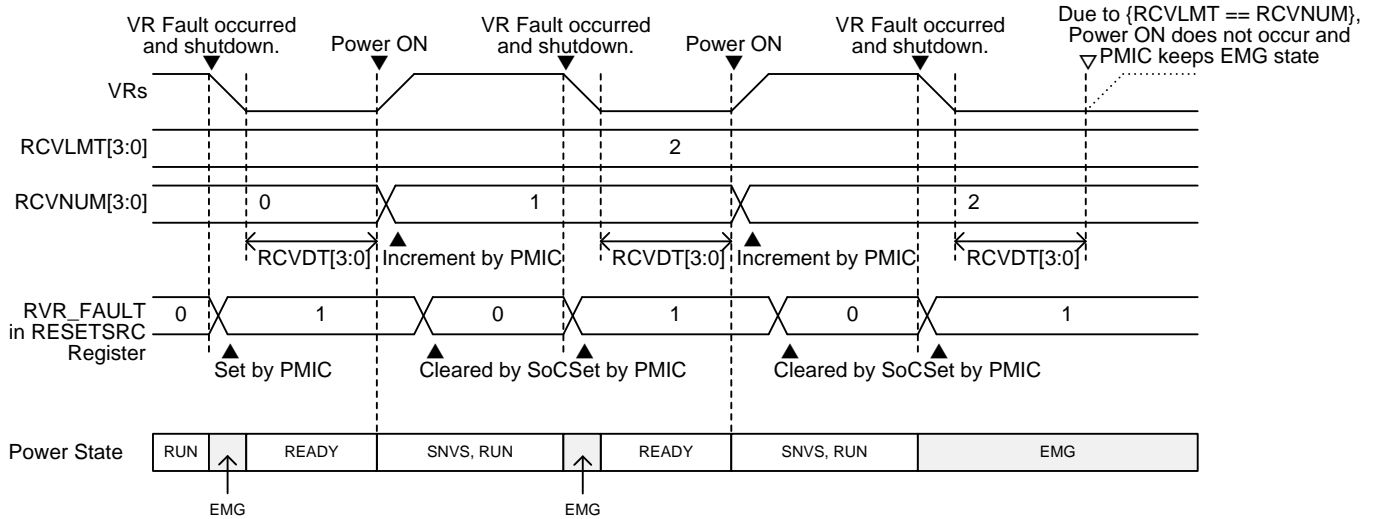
VR Fault occurred and shutdown.
Power ON
VR Fault occurred and shutdown.
Power ON
VR Fault occurred and shutdown.
Due to {RCVLMT == RCVNUM}, Power ON does not occur and PMIC keeps EMG state

VRs
RCVLMT[3:0]
2
RCVNUM[3:0]
0
1
2
RCVDT[3:0]
Increment by PMIC
RCVDT[3:0]
Increment by PMIC
RCVDT[3:0]

RVR_FAULT in RESETSRC Register
0
1
0
1
0
1
Set by PMIC
Cleared by SoC
Set by PMIC
Cleared by SoC
Set by PMIC

Power State
RUN
READY
SNVS, RUN
READY
SNVS, RUN
EMG
EMG
EMG